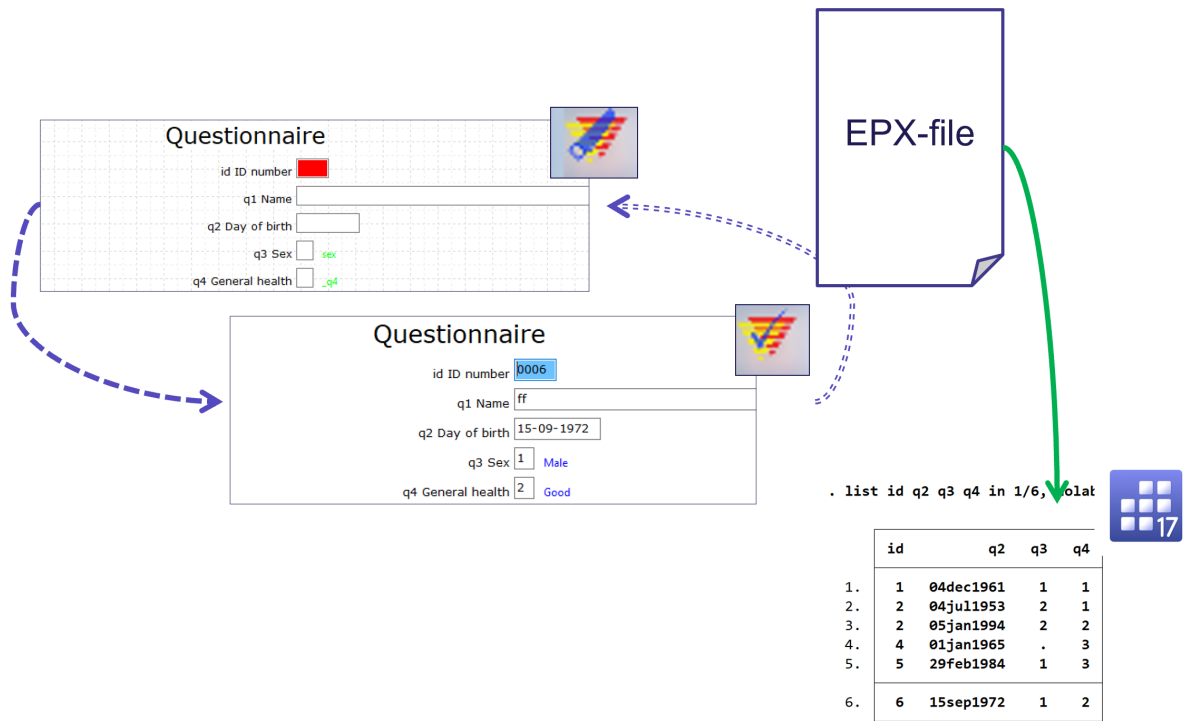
Questionnaire

id ID number

q1 Name

q2 Day of birth

q3 Sex sex

q4 General health _q4

EPX-file

Questionnaire

id ID number 0006

q1 Name ff

q2 Day of birth 15-09-1972

q3 Sex 1 Male

q4 General health 2 Good

. list id q2 q3 q4 in 1/6, nolat

17

|    | id | q2 | q3 | q4 |
|---|---|---|---|---|
| 1. | 1 | 04dec1961 | 1 | 1 |
| 2. | 2 | 04jul1953 | 2 | 1 |
| 3. | 2 | 05jan1994 | 2 | 2 |
| 4. | 4 | 01jan1965 | . | 3 |
| 5. | 5 | 29feb1984 | 1 | 3 |
| 6. | 6 | 15sep1972 | 1 | 2 |